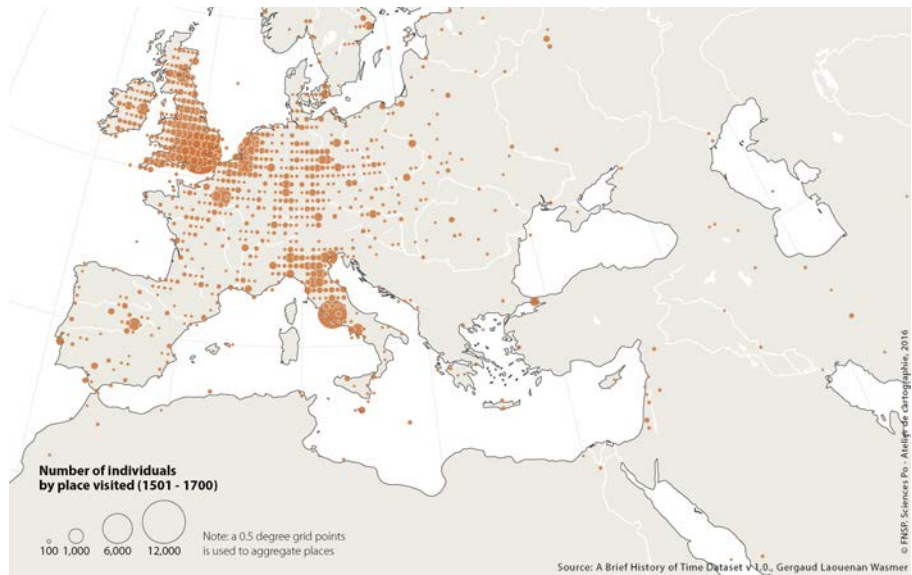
Number of individuals by place visited (1501 - 1700)

100 1,000 6,000 12,000

Note: a 0.5 degree grid points is used to aggregate places

© FNSP. Sciences Po - Atelier de cartographie, 2016

Source: A Brief History of Time Dataset v 1.0., Gergaud Laouenan Wasmer